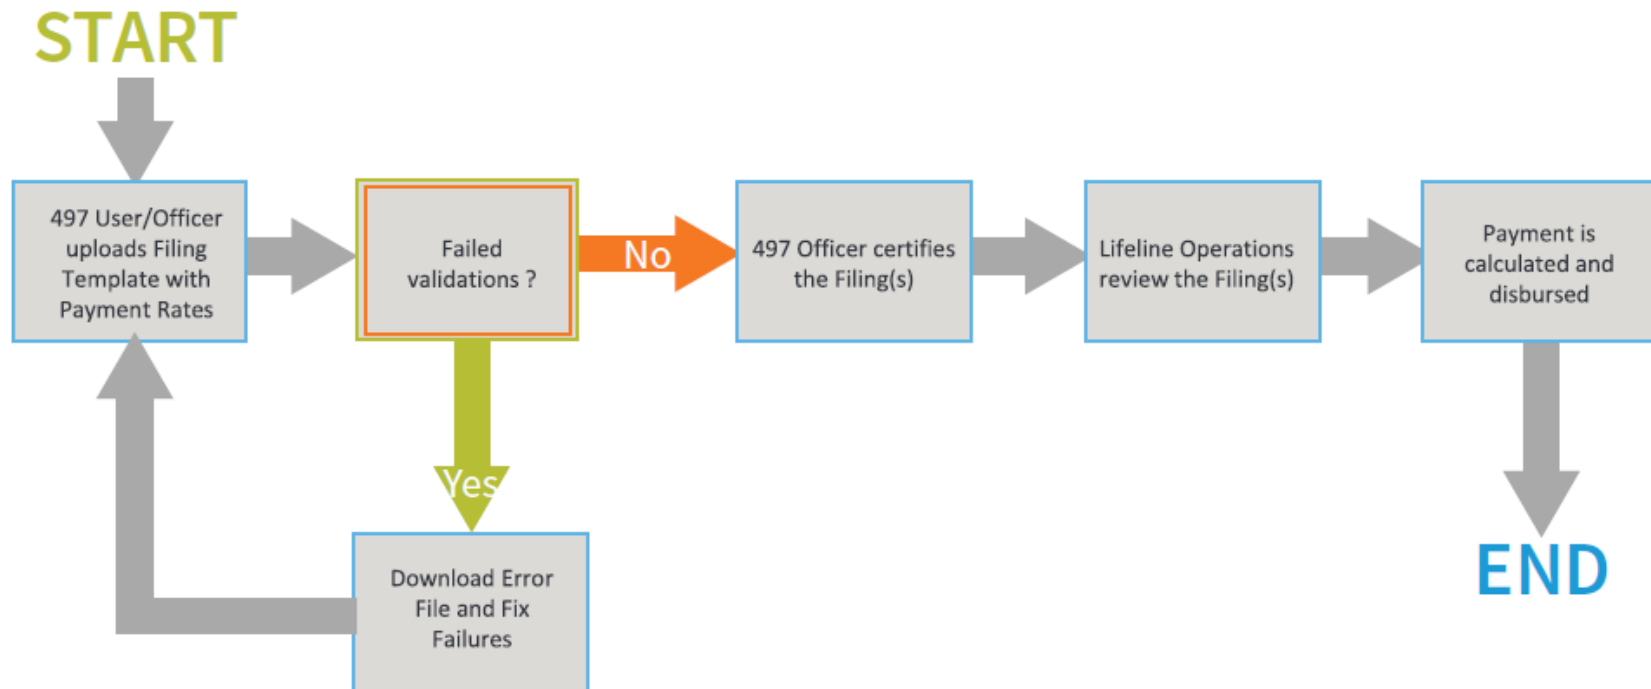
START

497 User/Officer uploads Filing Template with Payment Rates

Failed validations ?

No

497 Officer certifies the Filing(s)

Lifeline Operations review the Filing(s)

Payment is calculated and disbursed

Yes

Download Error File and Fix Failures

END